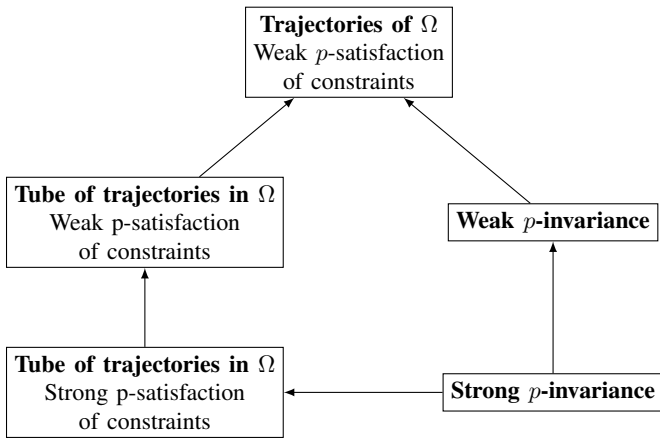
**Trajectories of $\Omega$**
Weak $p$-satisfaction of constraints

**Tube of trajectories in $\Omega$**
Weak p-satisfaction of constraints

**Weak $p$-invariance**

**Tube of trajectories in $\Omega$**
Strong p-satisfaction of constraints

**Strong $p$-invariance**